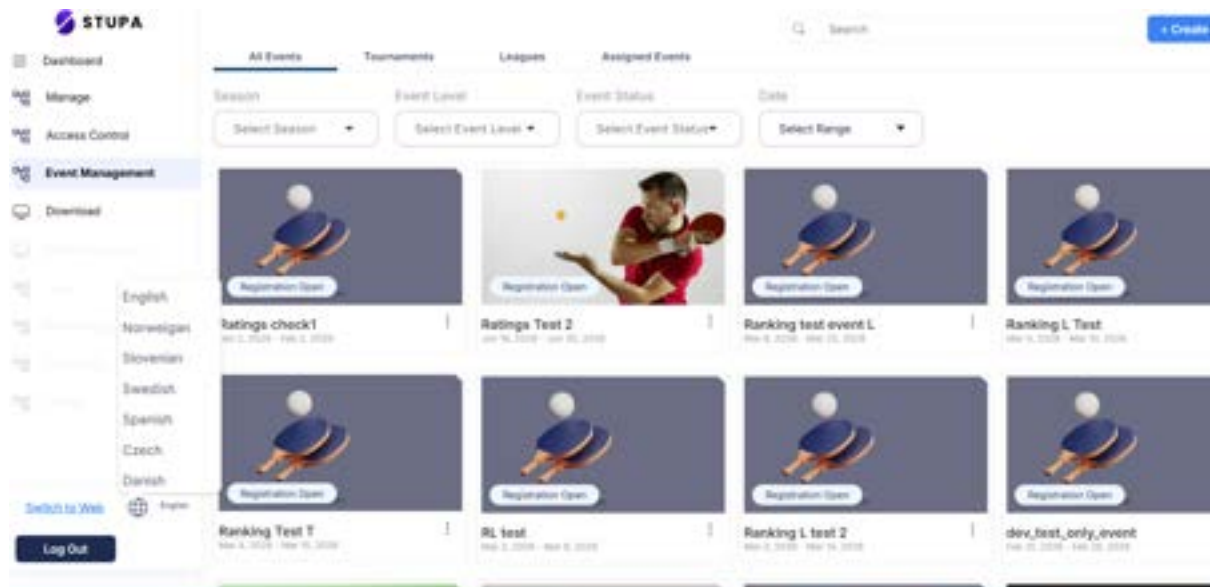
STUPA

Dashboard
Manage
Access Control
Event Management
Download

English
Norwegian
Slovenian
Swedish
Spanish
Czech
Danish

Switch to Web
English
Log Out

Search
+ Create

All Events
Tournaments
Leagues
Assigned Events

Season
Select Season
Event Level
Select Event Level
Event Status
Select Event Status
Date
Select Range

Registration Open
Ratings check1
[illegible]

Registration Open
Ratings Test 2
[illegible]

Registration Open
Ranking test event L
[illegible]

Registration Open
Ranking L Test
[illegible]

Registration Open
Ranking Test T
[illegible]

Registration Open
RL test
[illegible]

Registration Open
Ranking L test 2
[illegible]

Registration Open
dev_test_only_event
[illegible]